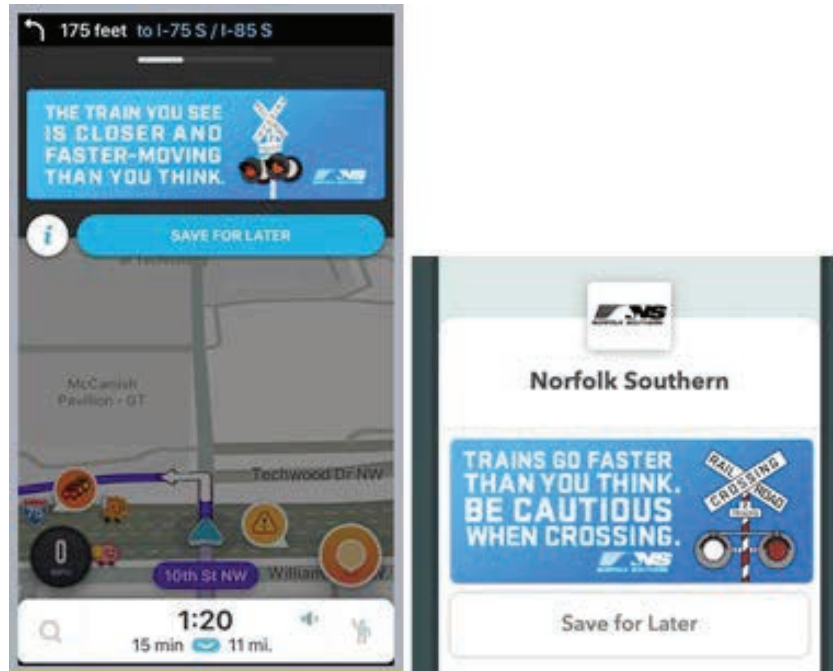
175 feet to I-75 S / I-85 S

THE TRAIN YOU SEE IS CLOSER AND FASTER-MOVING THAN YOU THINK.

NS

i

SAVE FOR LATER

McCamish Pavilion - GT

Techwood Dr NW

75

0

10th St NW

William

1:20

15 min 11 mi.

NS
NORFOLK SOUTHERN

Norfolk Southern

TRAINS GO FASTER THAN YOU THINK. BE CAUTIOUS WHEN CROSSING.

RAIL ROAD CROSSING

NS
NORFOLK SOUTHERN

Save for Later